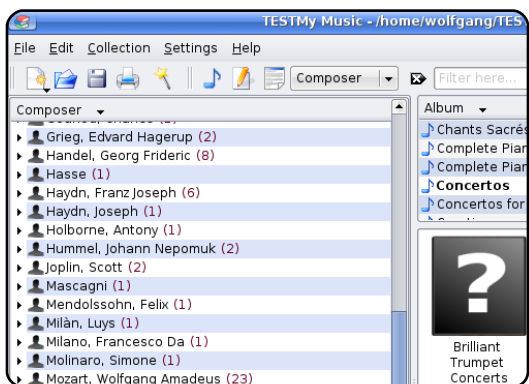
TESTMy Music - /home/wolfgang/TES

File Edit Collection Settings Help

Composer

Filter here...

Composer

Grieg, Edvard Hagerup (2)
Handel, Georg Frideric (8)
Hasse (1)
Haydn, Franz Joseph (6)
Haydn, Joseph (1)
Holborne, Antony (1)
Hummel, Johann Nepomuk (2)
Joplin, Scott (2)
Mascagni (1)
Mendolssohn, Felix (1)
Milàn, Luys (1)
Milano, Francesco Da (1)
Molinaro, Simone (1)
Mozart, Wolfgang Amadeus (23)

Album

Chants Sacrés
Complete Pian
Complete Pian
Concertos
Concertos for

Brilliant Trumpet Concerts